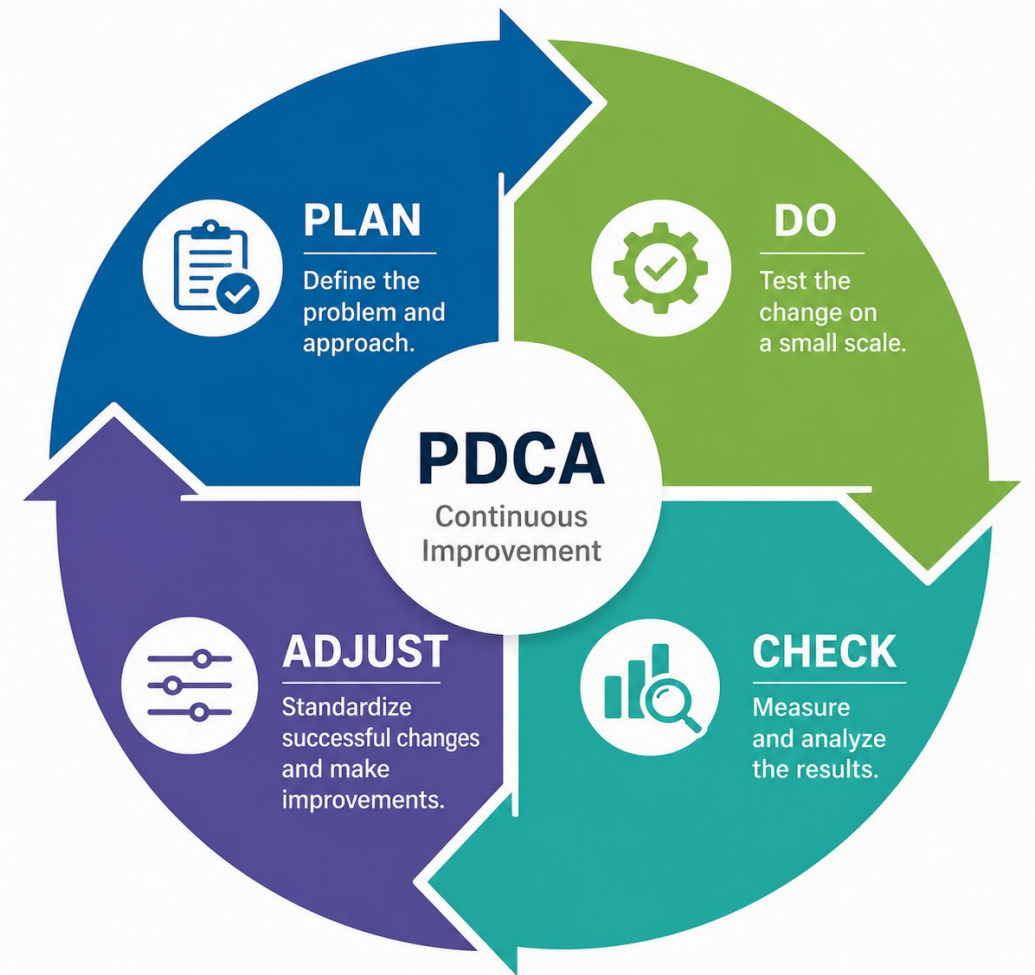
PLAN

Define the problem and approach.

DO

Test the change on a small scale.

PDCA

Continuous Improvement

ADJUST

Standardize successful changes and make improvements.

CHECK

Measure and analyze the results.